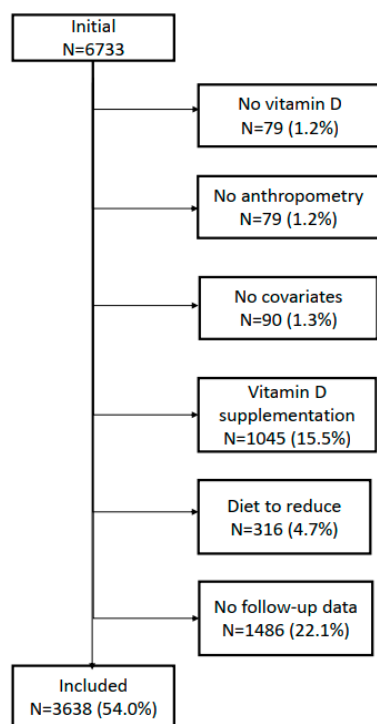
Initial
N=6733

No vitamin D
N=79 (1.2%)

No anthropometry
N=79 (1.2%)

No covariates
N=90 (1.3%)

Vitamin D
supplementation
N=1045 (15.5%)

Diet to reduce
N=316 (4.7%)

No follow-up data
N=1486 (22.1%)

Included
N=3638 (54.0%)